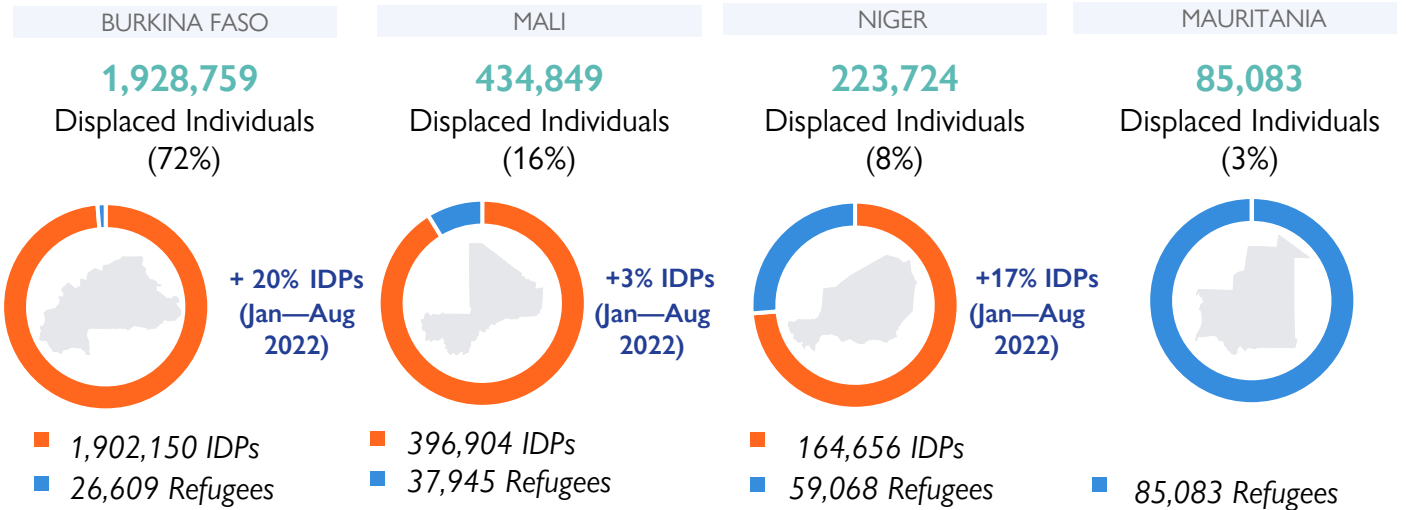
BURKINA FASO

1,928,759
Displaced Individuals
(72%)

+ 20% IDPs (Jan—Aug 2022)

1,902,150 IDPs
26,609 Refugees

MALI

434,849
Displaced Individuals
(16%)

+3% IDPs (Jan—Aug 2022)

396,904 IDPs
37,945 Refugees

NIGER

223,724
Displaced Individuals
(8%)

+17% IDPs (Jan—Aug 2022)

164,656 IDPs
59,068 Refugees

MAURITANIA

85,083
Displaced Individuals
(3%)

85,083 Refugees